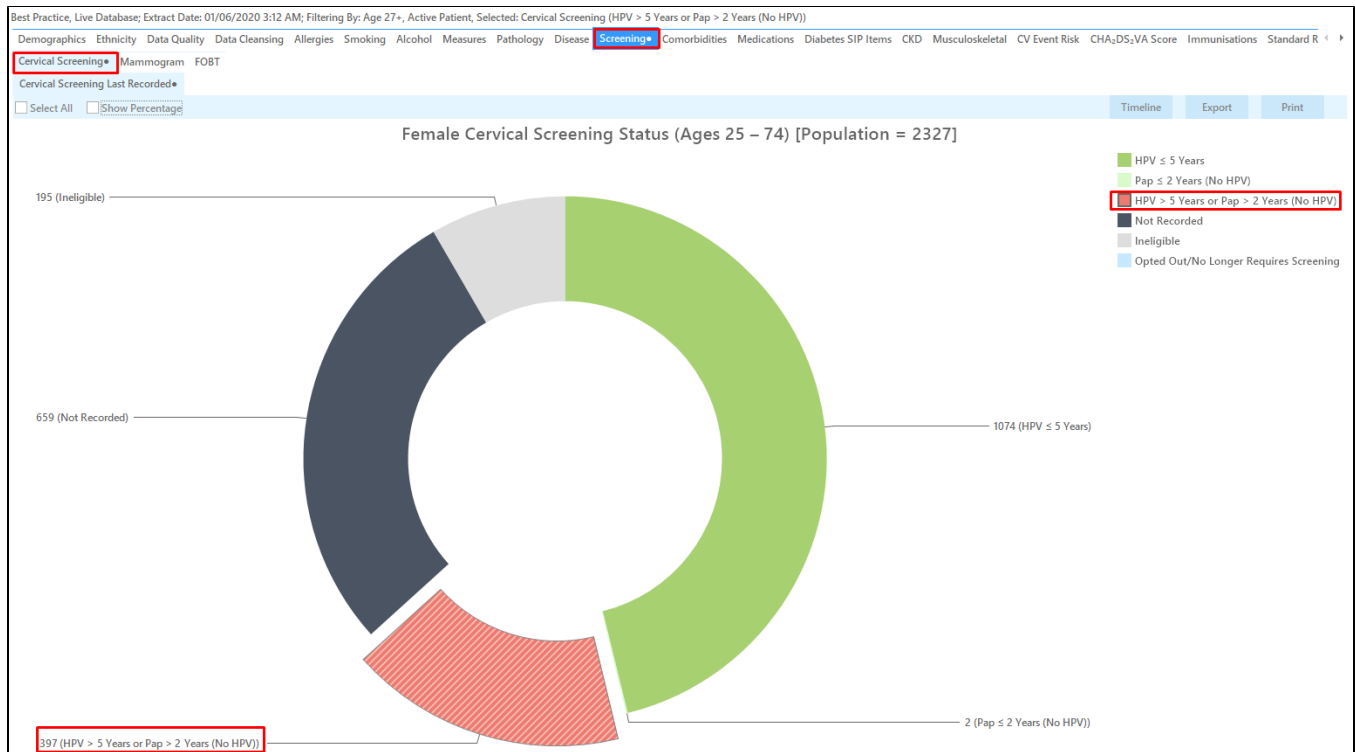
Best Practice, Live Database; Extract Date: 01/06/2020 3:12 AM; Filtering By: Age 27+, Active Patient, Selected: Cervical Screening (HPV > 5 Years or Pap > 2 Years (No HPV))

Demographics Ethnicity Data Quality Data Cleansing Allergies Smoking Alcohol Measures Pathology Disease Screening● Comorbidities Medications Diabetes SIP Items CKD Musculoskeletal CV Event Risk CHA₂DS₂VA Score Immunisations Standard R

Cervical Screening● Mammogram FOBT

Cervical Screening Last Recorded●

Select All Show Percentage

Timeline Export Print

Female Cervical Screening Status (Ages 25 – 74) [Population = 2327]

HPV ≤ 5 Years
Pap ≤ 2 Years (No HPV)
HPV > 5 Years or Pap > 2 Years (No HPV)
Not Recorded
Ineligible
Opted Out/No Longer Requires Screening

195 (Ineligible)

659 (Not Recorded)

1074 (HPV ≤ 5 Years)

2 (Pap ≤ 2 Years (No HPV))

397 (HPV > 5 Years or Pap > 2 Years (No HPV))